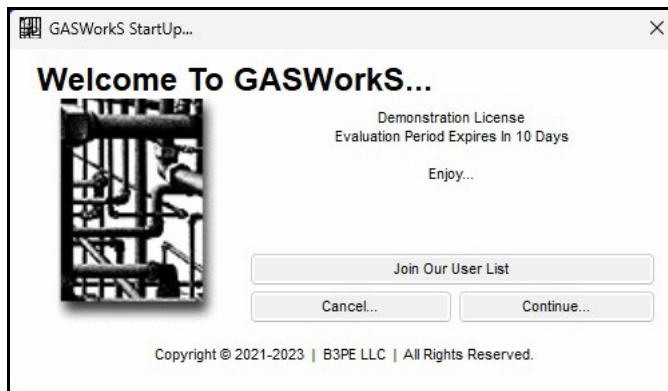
GASWorkS StartUp...

×

Welcome To GASWorkS...

Demonstration License
Evaluation Period Expires In 10 Days

Enjoy...

Join Our User List

Cancel...

Continue...

Copyright © 2021-2023 | B3PE LLC | All Rights Reserved.